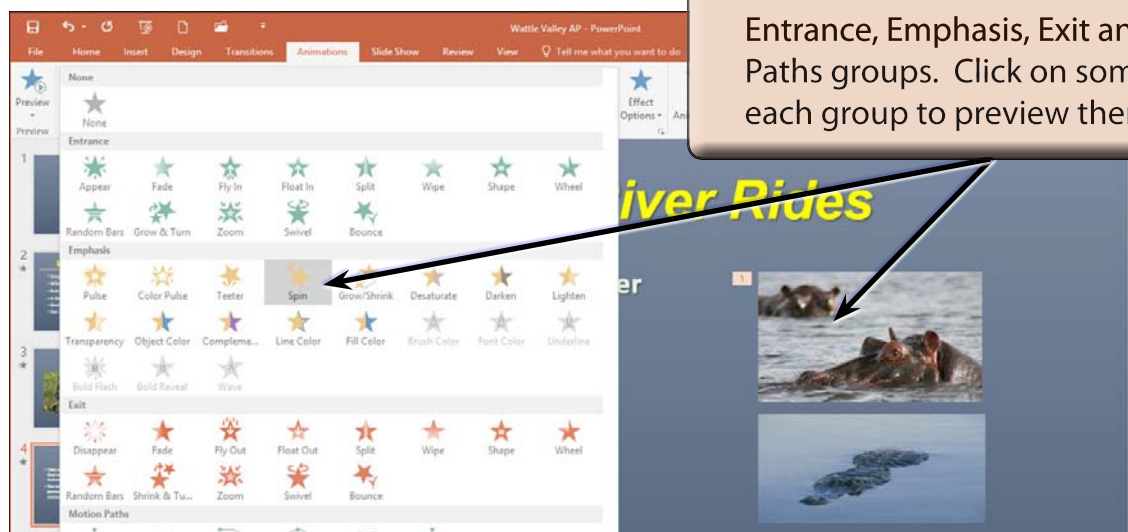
Wattle Valley AP - PowerPoint

File Home Insert Design Transitions Animations Slide Show Review View Tell me what you want to do

Preview

Preview

Effect Options

An

Entrance, Emphasis, Exit an Paths groups. Click on som each group to preview the

None

None

Entrance

Appear Fade Fly In Float In Split Wipe Shape Wheel

Random Bars Grow & Turn Zoom Swivel Bounce

Emphasis

Pulse Color Pulse Teeter Spin Grow/Shrink Desaturate Darken Lighten

Transparency Object Color Compleme... Line Color Fill Color Brush Color Font Color Underline

Bold Flash Bold Reveal Wave

Exit

Disappear Fade Fly Out Float Out Split Wipe Shape Wheel

Random Bars Shrink & Tu... Zoom Swivel Bounce

Motion Paths

1

2

3

4

iver Rides

er

1